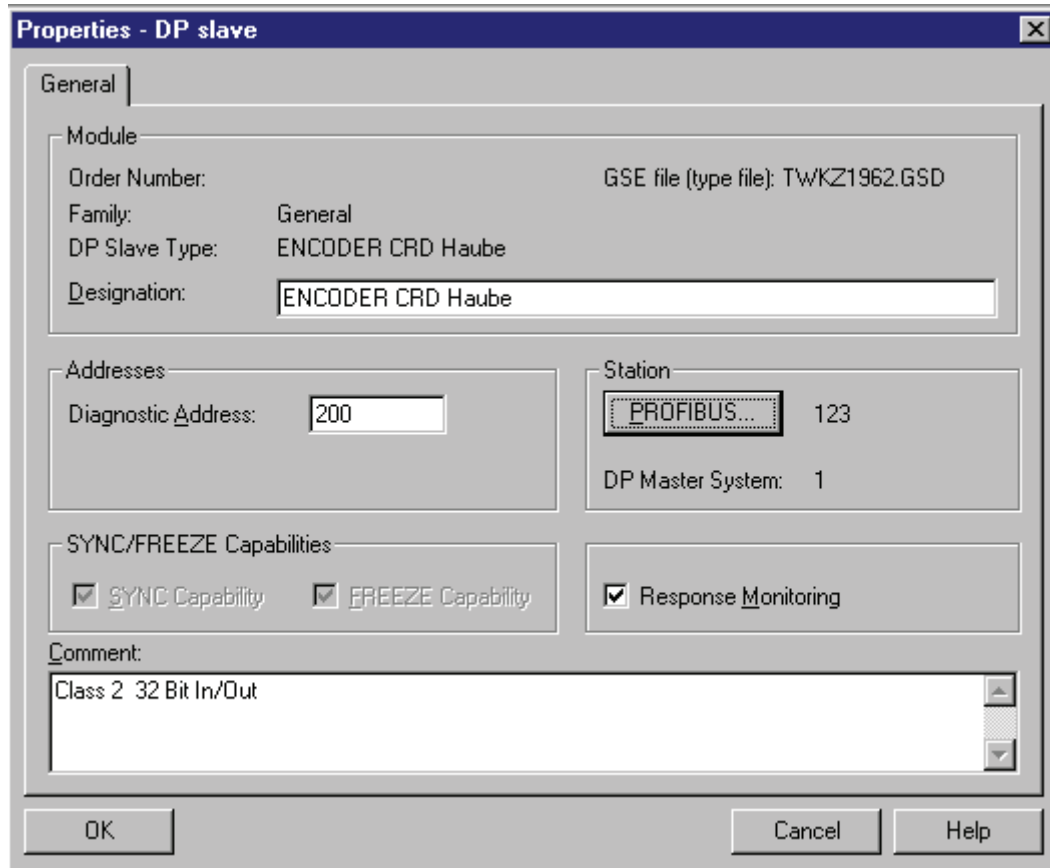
Properties - DP slave

General

Module

Order Number:

GSE file (type file): TWKZ1962.GSD

Family: General

DP Slave Type: ENCODER CRD Haube

Designation: ENCODER CRD Haube

Addresses

Diagnostic Address: 200

Station

PROFIBUS... 123

DP Master System: 1

SYNC/FREEZE Capabilities

SYNC Capability

FREEZE Capability

Response Monitoring

Comment:

Class 2 32 Bit In/Out

OK

Cancel

Help